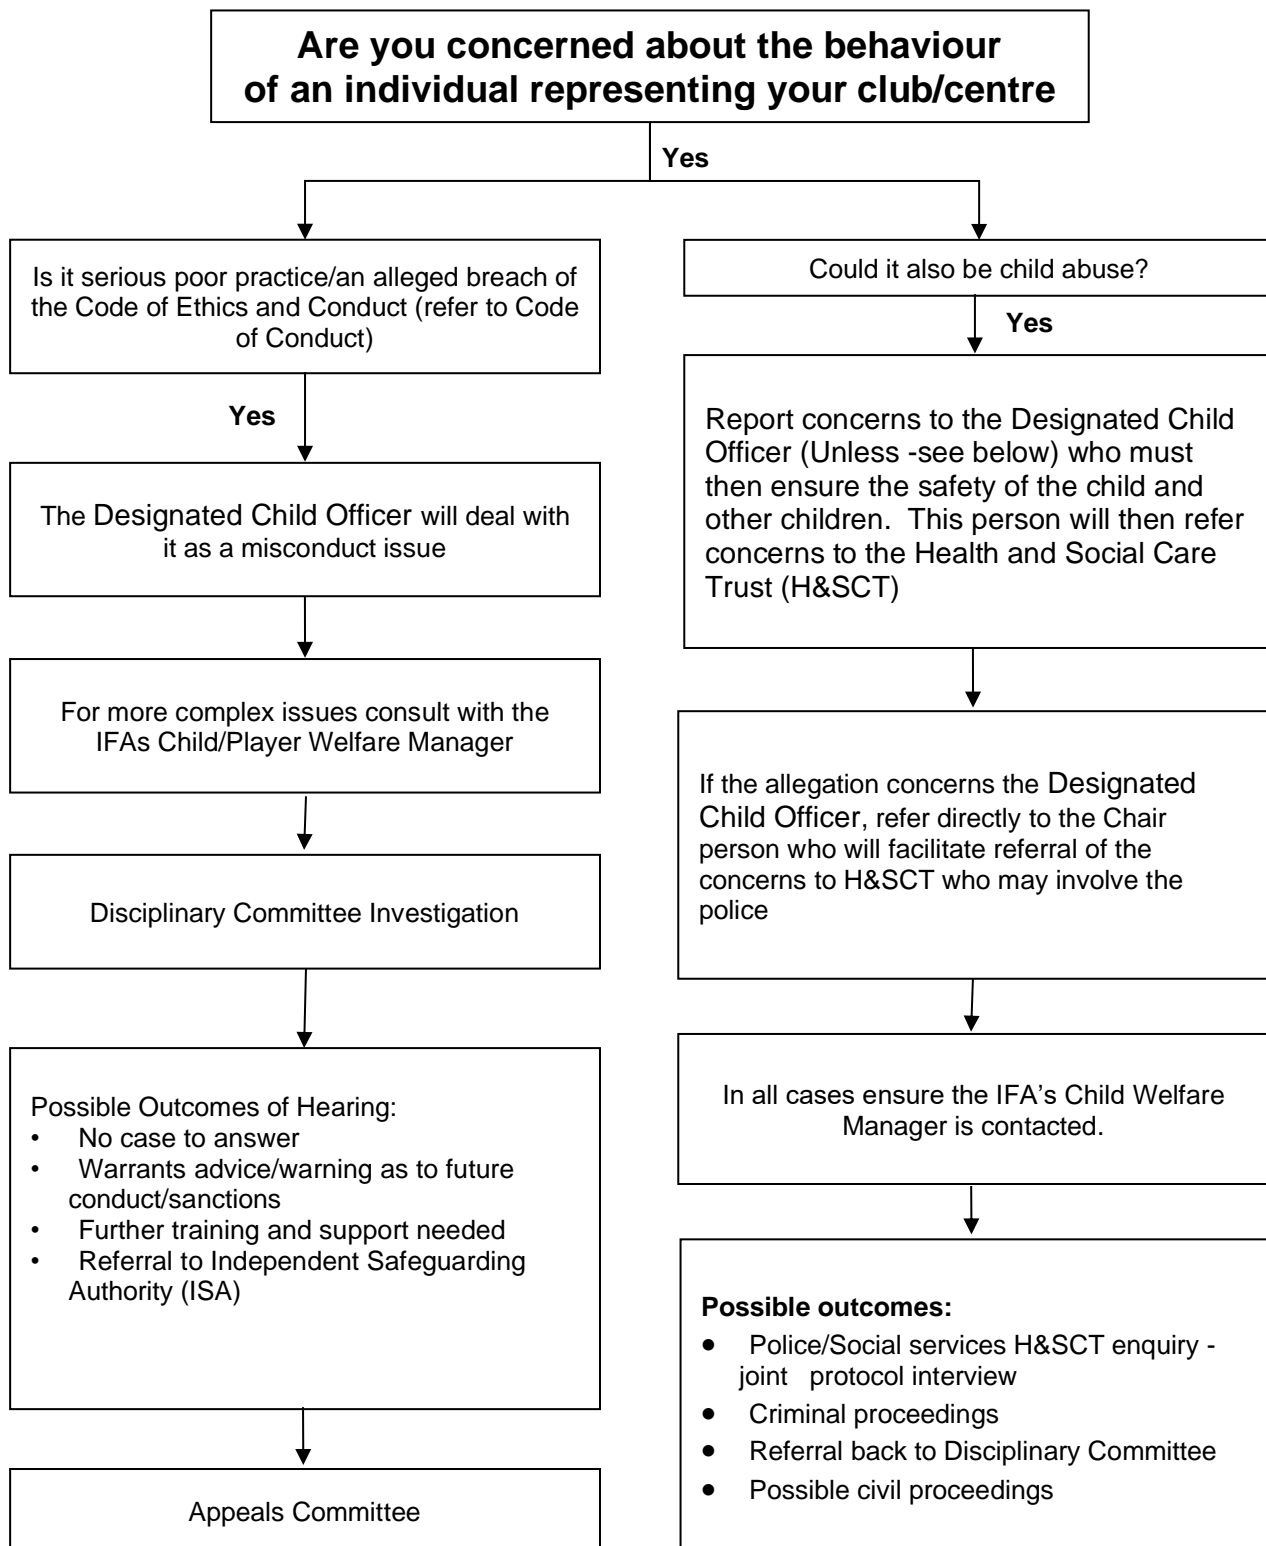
Are you concerned about the behaviour of an individual representing your club/centre

Yes

Is it serious poor practice/an alleged breach of the Code of Ethics and Conduct (refer to Code of Conduct)

Yes

The Designated Child Officer will deal with it as a misconduct issue

For more complex issues consult with the IFAs Child/Player Welfare Manager

Disciplinary Committee Investigation

Possible Outcomes of Hearing:
• No case to answer
• Warrants advice/warning as to future conduct/sanctions
• Further training and support needed
• Referral to Independent Safeguarding Authority (ISA)

Appeals Committee

Could it also be child abuse?

Yes

Report concerns to the Designated Child Officer (Unless -see below) who must then ensure the safety of the child and other children. This person will then refer concerns to the Health and Social Care Trust (H&SCT)

If the allegation concerns the Designated Child Officer, refer directly to the Chair person who will facilitate referral of the concerns to H&SCT who may involve the police

In all cases ensure the IFA's Child Welfare Manager is contacted.

Possible outcomes:
• Police/Social services H&SCT enquiry - joint protocol interview
• Criminal proceedings
• Referral back to Disciplinary Committee
• Possible civil proceedings